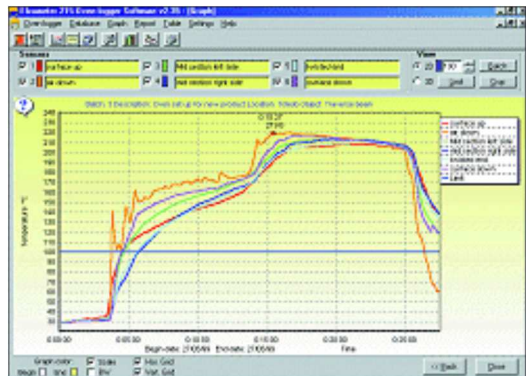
Elcometer 215 Oven Logger Software v2.35 - [Graph]

Oven Logger Database Graph Report Table Settings Help

Sensors

1 surface up
2 air down
3 Mid section left side
4 Mid section right side
5 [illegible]
6 surface down

View

2D
3D

Batch: 1 Description: Oven set up for new product Location: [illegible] Object: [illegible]

Temperature °C

240
230
220
210
200
190
180
170
160
150
140
130
120
110
100
90
80
70
60

0:00:00
0:05:00
0:10:00
0:15:00
0:20:00
0:25:00

Begin date: 21/05/99 End date: 21/05/99

Time

surface up
air down
Mid section left side
Mid section right side
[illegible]
surface down
Limit

Graph color:
Begin
End
Scales
B/W
Hor. Grid
Vert. Grid

<< Back
Close